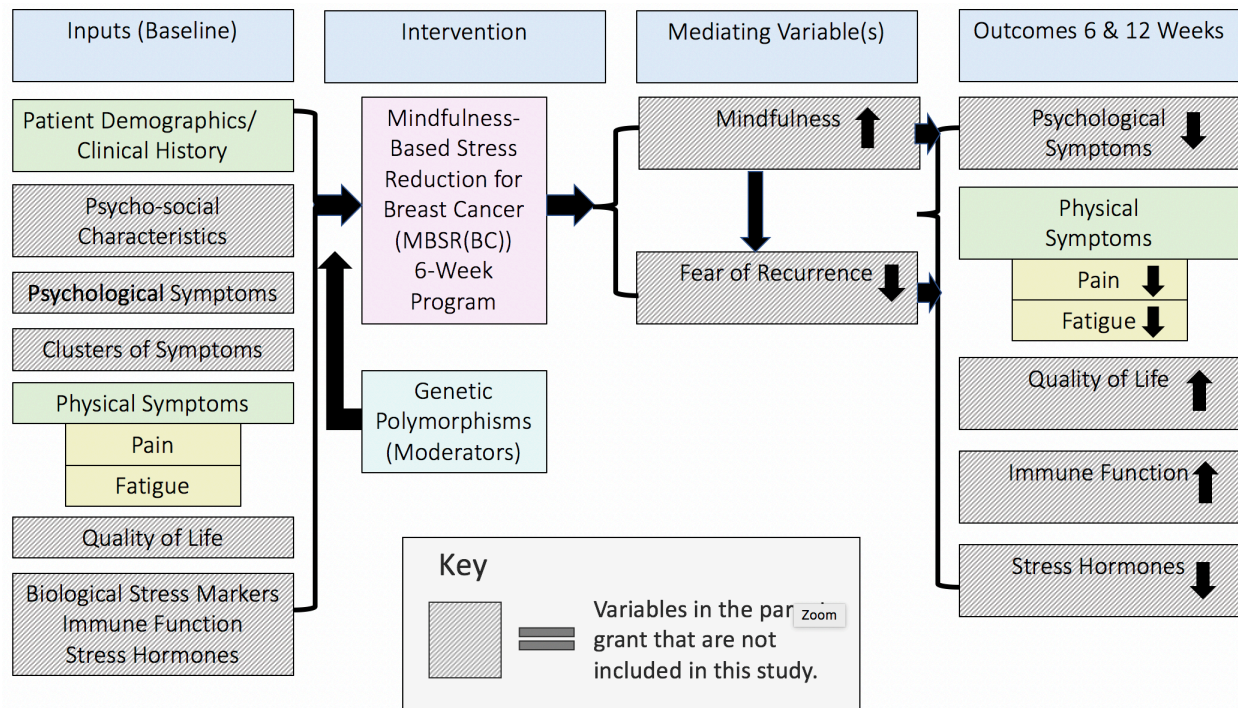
Inputs (Baseline)

Intervention

Mediating Variable(s)

Outcomes 6 & 12 Weeks

Patient Demographics/ Clinical History

Psycho-social Characteristics

Psychological Symptoms

Clusters of Symptoms

Physical Symptoms

Pain

Fatigue

Quality of Life

Biological Stress Markers Immune Function Stress Hormones

Mindfulness-Based Stress Reduction for Breast Cancer (MBSR(BC)) 6-Week Program

Genetic Polymorphisms (Moderators)

Mindfulness

Fear of Recurrence

Psychological Symptoms

Physical Symptoms

Pain

Fatigue

Quality of Life

Immune Function

Stress Hormones

Key

Variables in the par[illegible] grant that are not included in this study.

Zoom